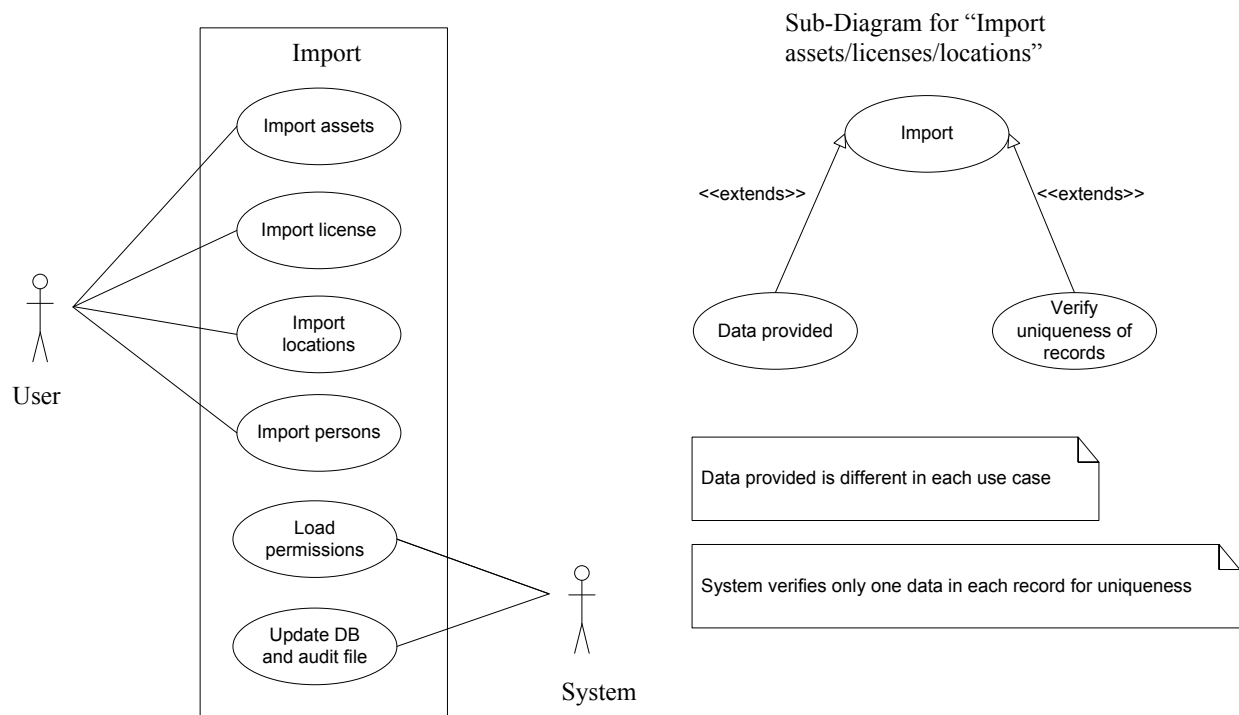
Import

Import assets

Import license

Import locations

Import persons

Load permissions

Update DB and audit file

User

System

Sub-Diagram for "Import assets/licenses/locations"

Import

<<extends>>

<<extends>>

Data provided

Verify uniqueness of records

Data provided is different in each use case

System verifies only one data in each record for uniqueness